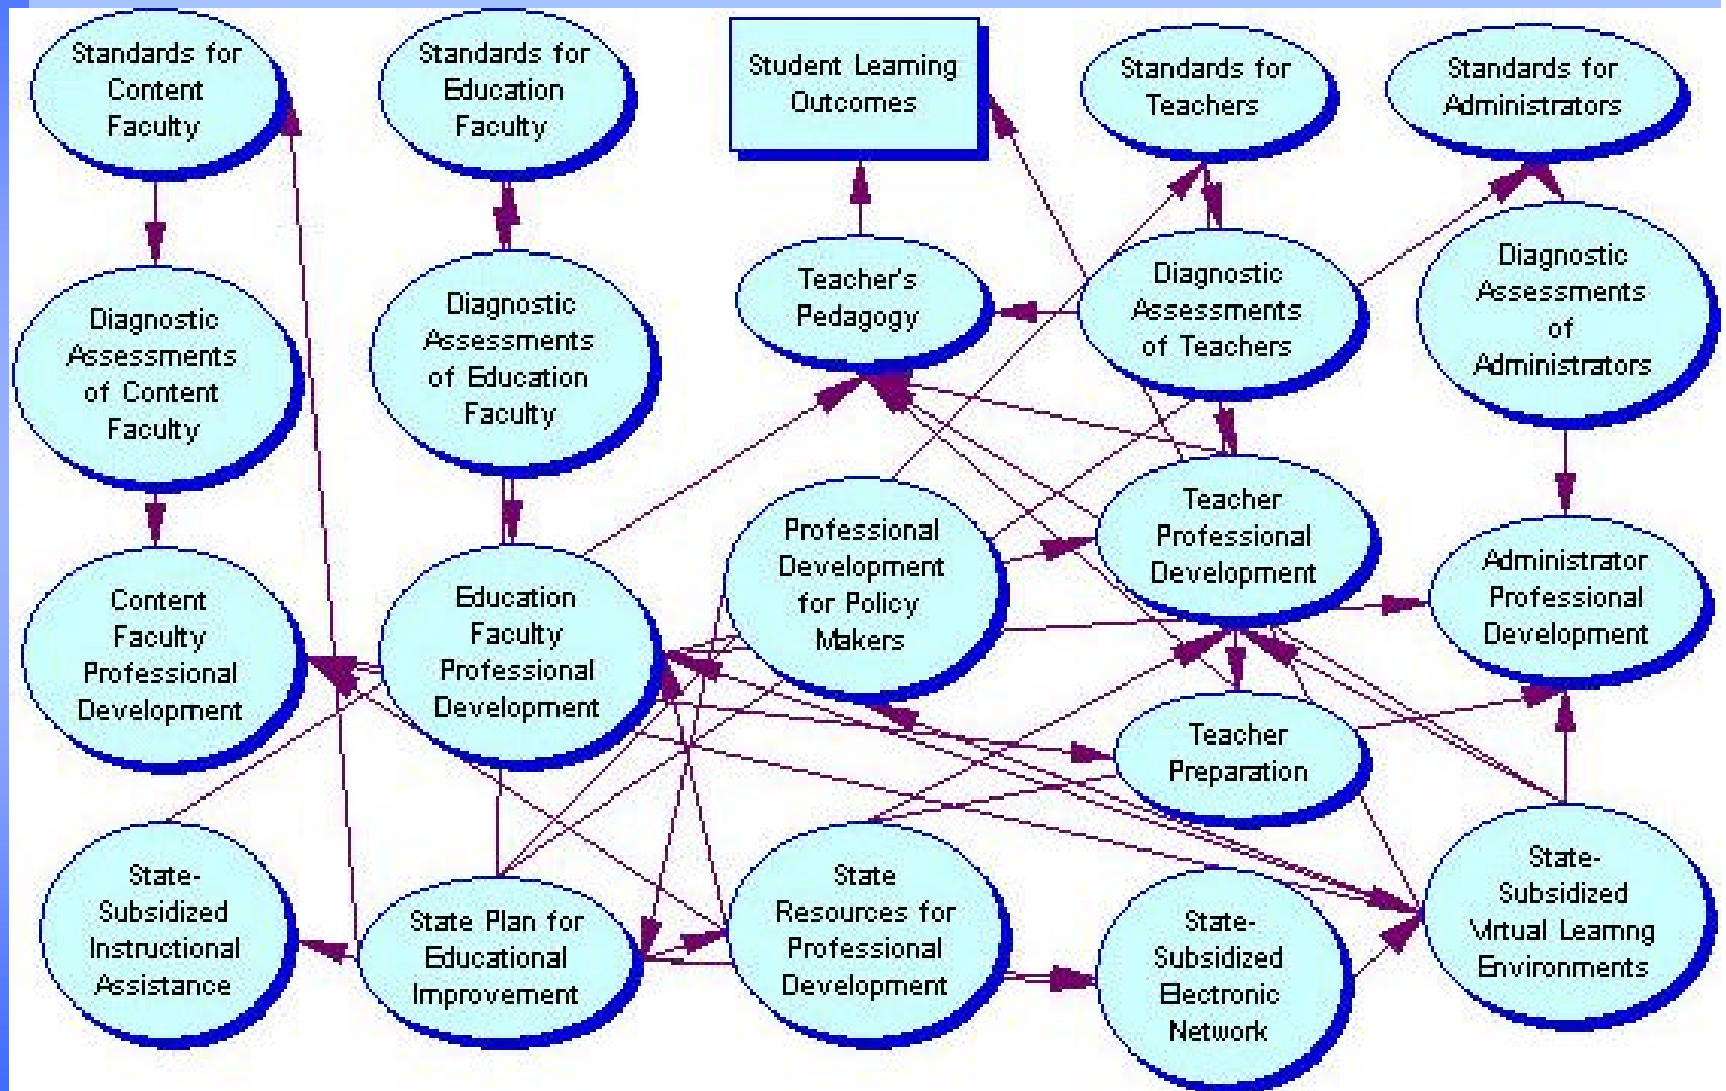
Standards for Content Faculty

Standards for Education Faculty

Student Learning Outcomes

Standards for Teachers

Standards for Administrators

Diagnostic Assessments of Content Faculty

Diagnostic Assessments of Education Faculty

Teacher's Pedagogy

Diagnostic Assessments of Teachers

Diagnostic Assessments of Administrators

Content Faculty Professional Development

Education Faculty Professional Development

Professional Development for Policy Makers

Teacher Professional Development

Administrator Professional Development

Teacher Preparation

State-Subsidized Instructional Assistance

State Plan for Educational Improvement

State Resources for Professional Development

State-Subsidized Electronic Network

State-Subsidized Virtual Learning Environments